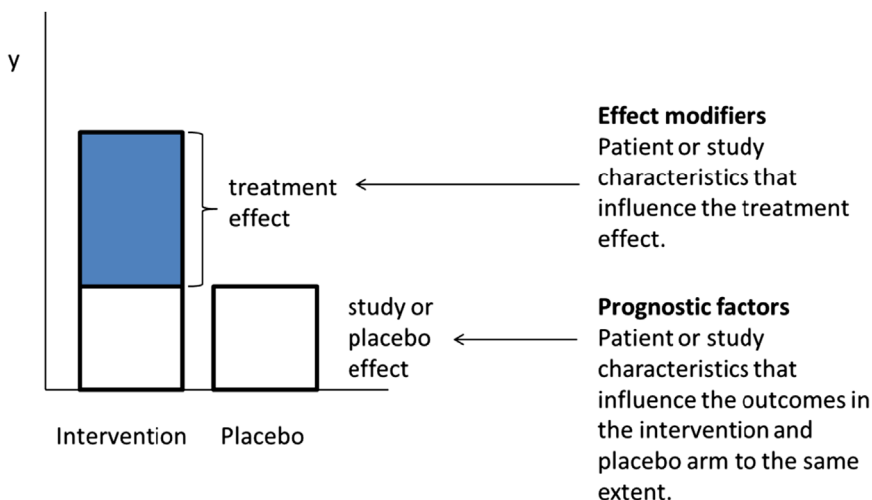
y

treatment effect

study or placebo effect

Intervention Placebo

**Effect modifiers**
Patient or study characteristics that influence the treatment effect.

**Prognostic factors**
Patient or study characteristics that influence the outcomes in the intervention and placebo arm to the same extent.